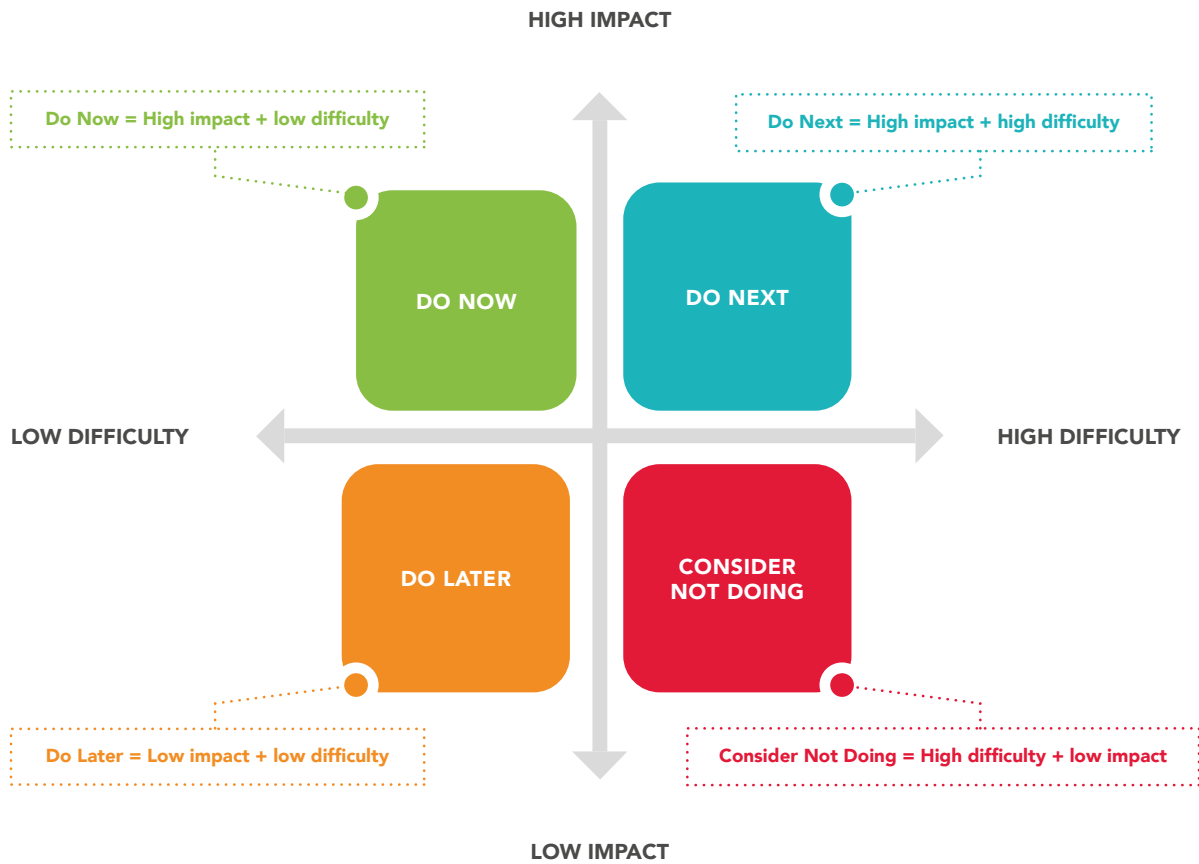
HIGH IMPACT

Do Now = High impact + low difficulty

Do Next = High impact + high difficulty

DO NOW

DO NEXT

LOW DIFFICULTY

HIGH DIFFICULTY

DO LATER

CONSIDER NOT DOING

Do Later = Low impact + low difficulty

Consider Not Doing = High difficulty + low impact

LOW IMPACT